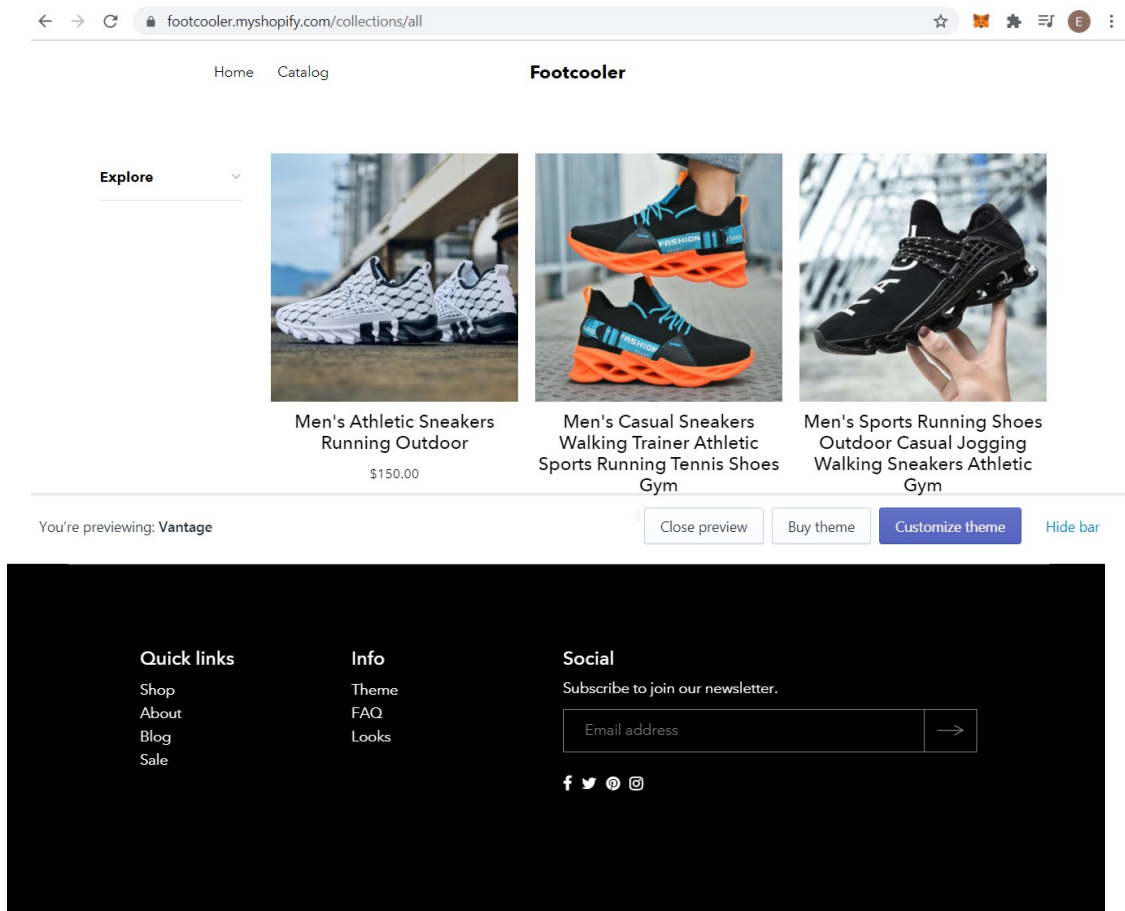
footcooler.myshopify.com/collections/all

Home Catalog

Footcooler

Explore

FASHION

FASHION

Men's Athletic Sneakers Running Outdoor

$150.00

Men's Casual Sneakers Walking Trainer Athletic Sports Running Tennis Shoes Gym

Men's Sports Running Shoes Outdoor Casual Jogging Walking Sneakers Athletic Gym

You're previewing: Vantage

Close preview Buy theme Customize theme Hide bar

Quick links
Shop
About
Blog
Sale

Info
Theme
FAQ
Looks

Social
Subscribe to join our newsletter.

Email address